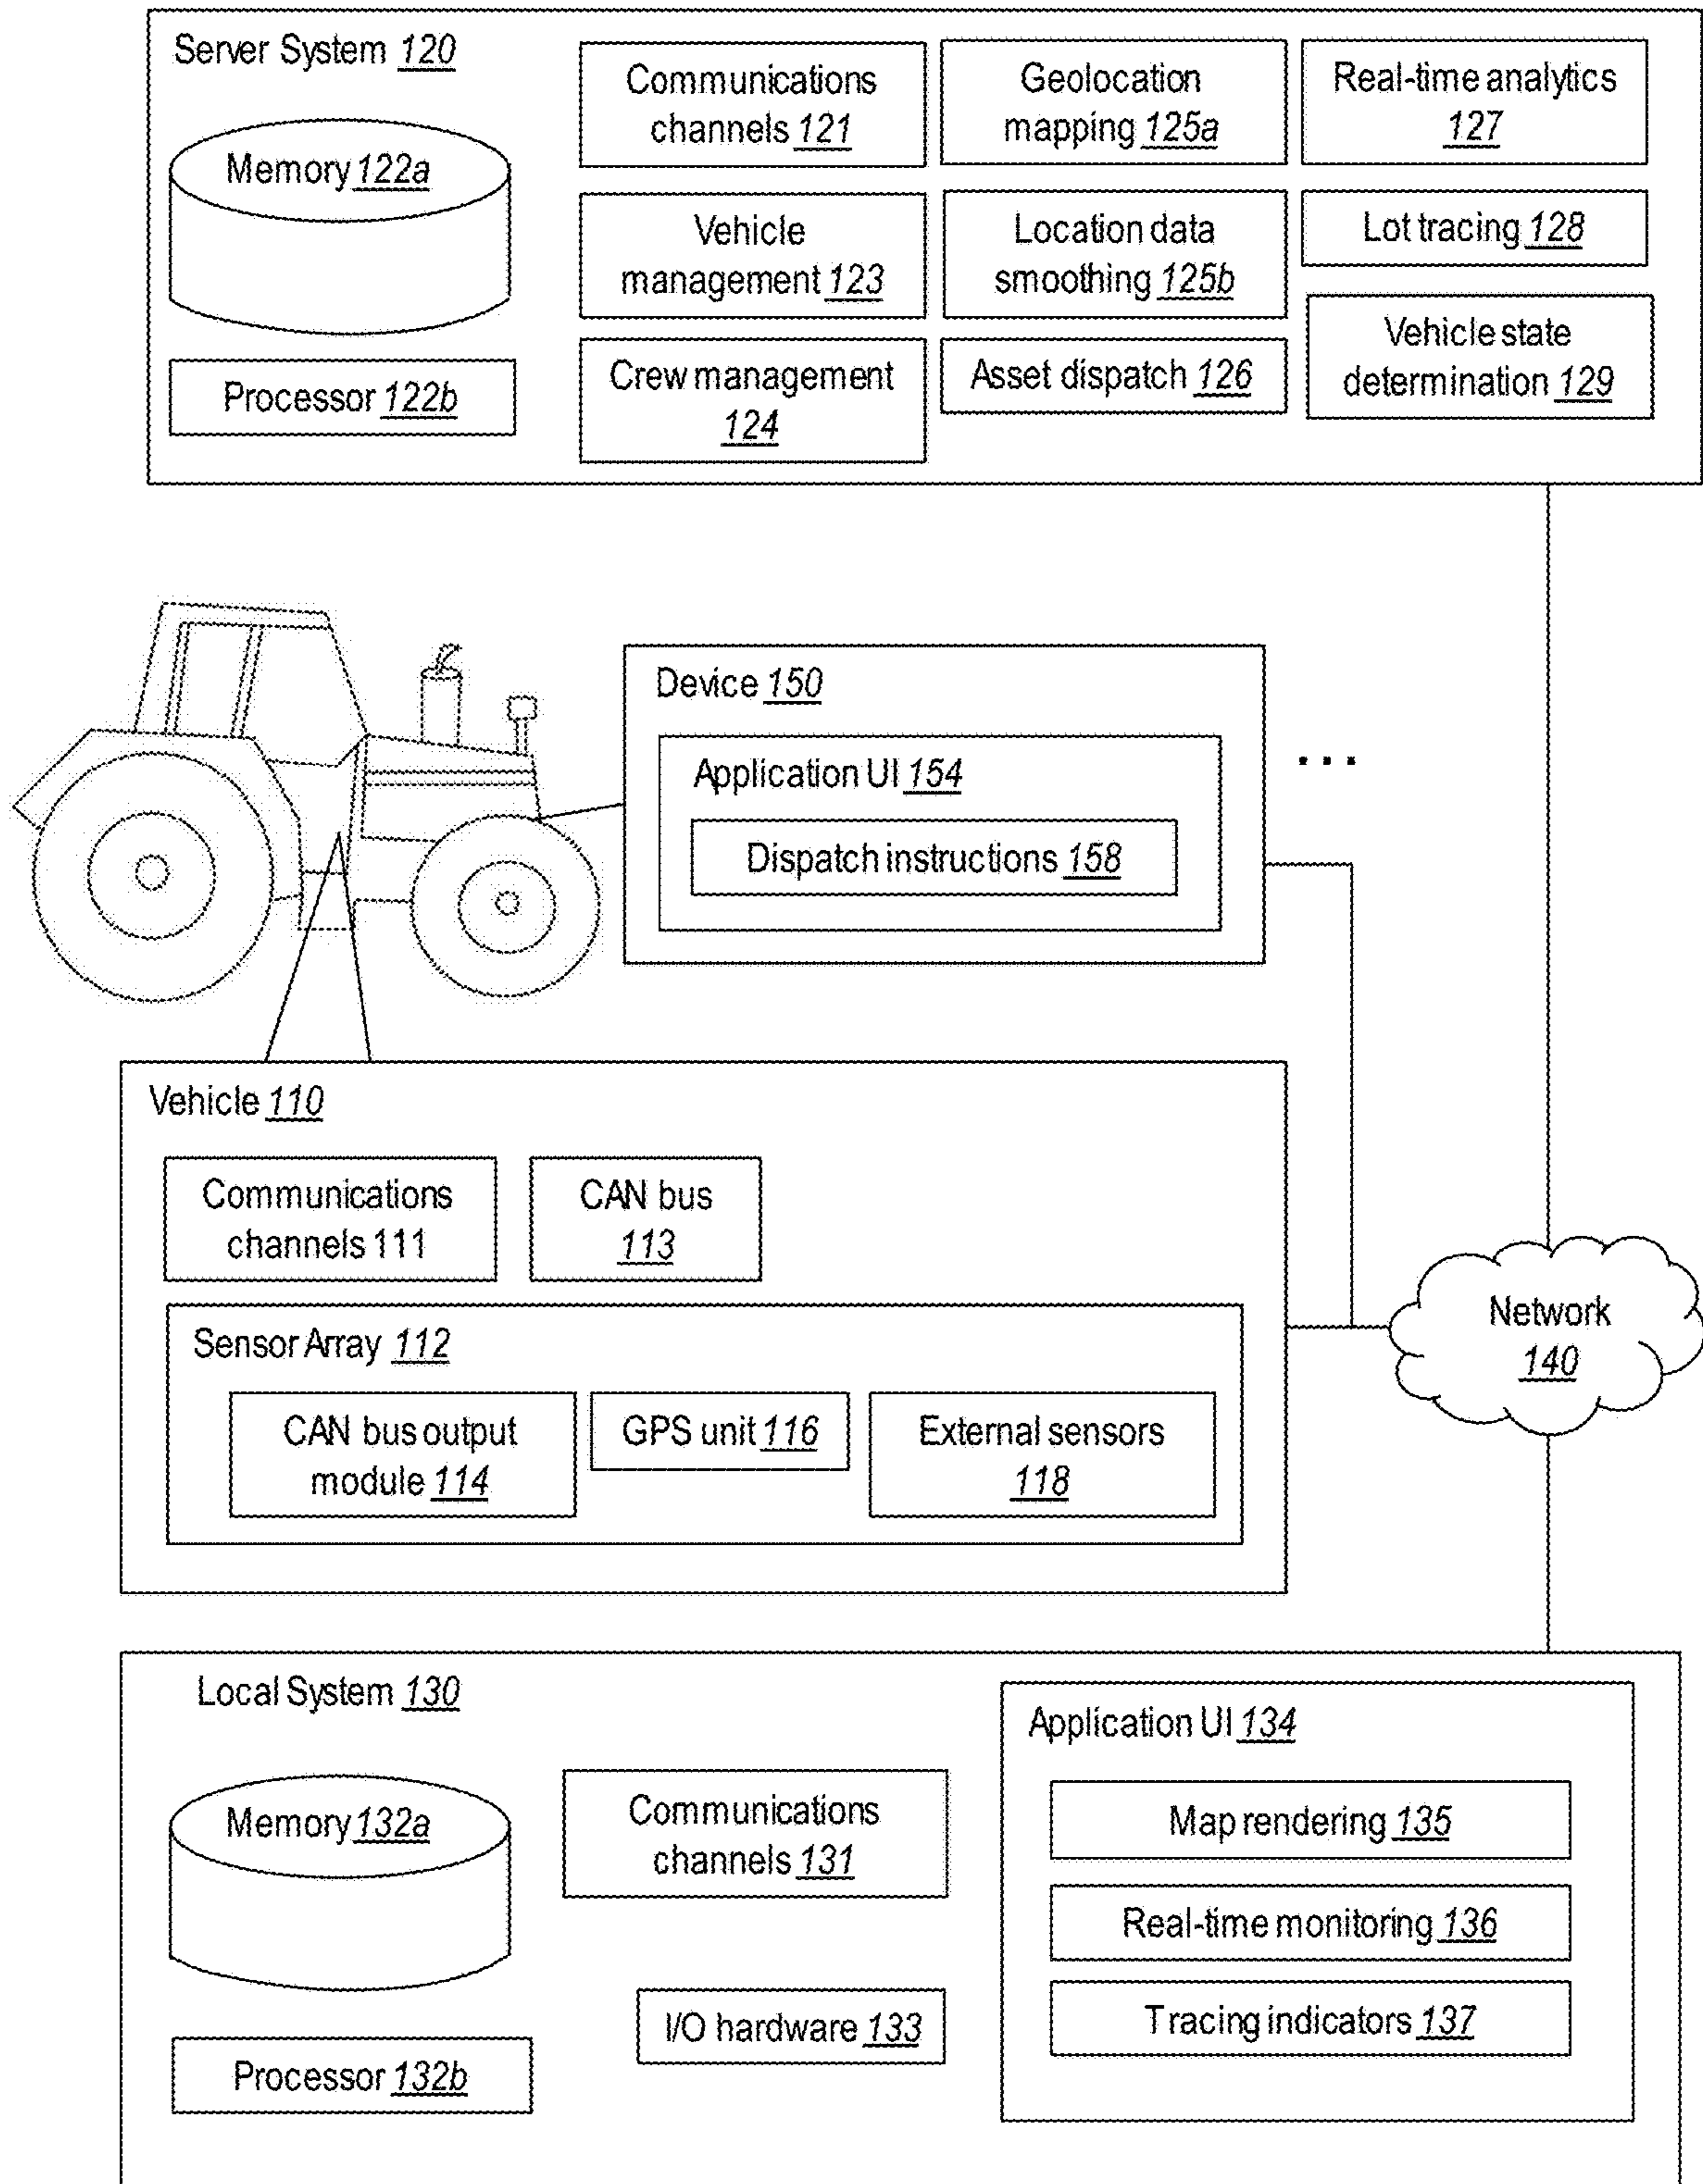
Server System 120

Memory 122a

Processor 122b

Communications channels 121

Vehicle management 123

Crew management 124

Geolocation mapping 125a

Location data smoothing 125b

Asset dispatch 126

Real-time analytics 127

Lot tracing 128

Vehicle state determination 129

Device 150

Application UI 154

Dispatch instructions 158

...

Vehicle 110

Communications channels 111

CAN bus 113

Sensor Array 112

CAN bus output module 114

GPS unit 116

External sensors 118

Network 140

Local System 130

Memory 132a

Processor 132b

Communications channels 131

I/O hardware 133

Application UI 134

Map rendering 135

Real-time monitoring 136

Tracing indicators 137